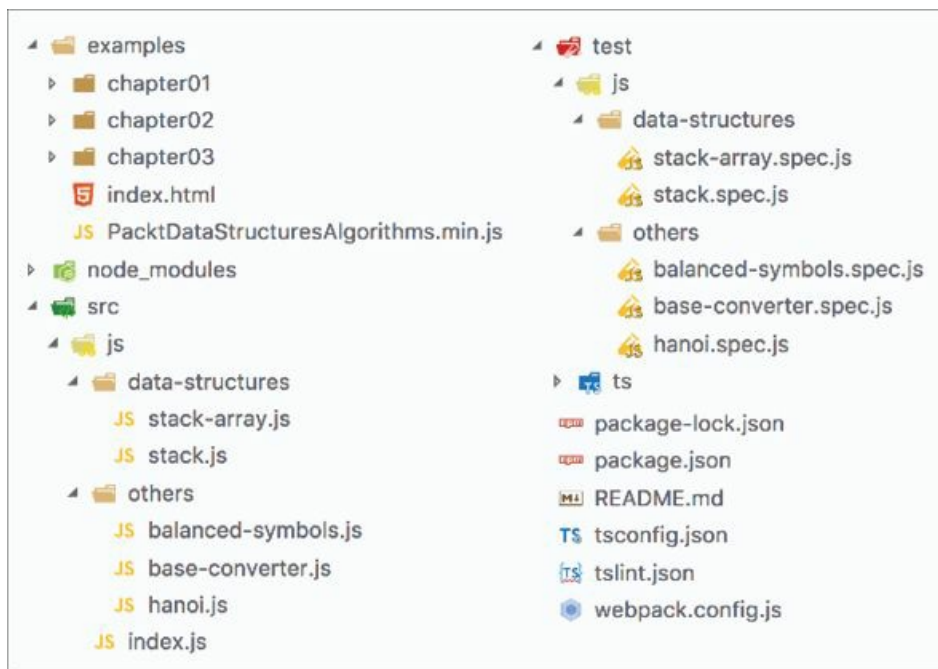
examples
chapter01
chapter02
chapter03
index.html
JS PacktDataStructuresAlgorithms.min.js
node_modules
src
js
data-structures
JS stack-array.js
JS stack.js
others
JS balanced-symbols.js
JS base-converter.js
JS hanoi.js
JS index.js

test
js
data-structures
stack-array.spec.js
stack.spec.js
others
balanced-symbols.spec.js
base-converter.spec.js
hanoi.spec.js
ts
package-lock.json
package.json
README.md
TS tsconfig.json
tslint.json
webpack.config.js